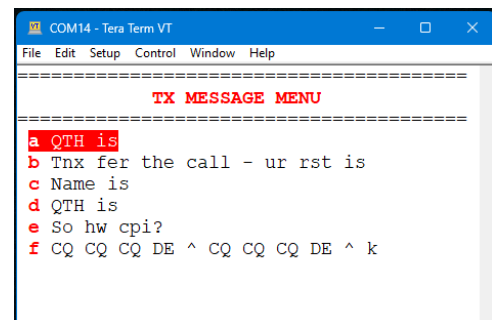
VT COM14 - Tera Term VT

File Edit Setup Control Window Help

========================================

TX MESSAGE MENU

========================================

a QTH is
b Tnx fer the call - ur rst is
c Name is
d QTH is
e So hw cpi?
f CQ CQ CQ DE ^ CQ CQ CQ DE ^ k